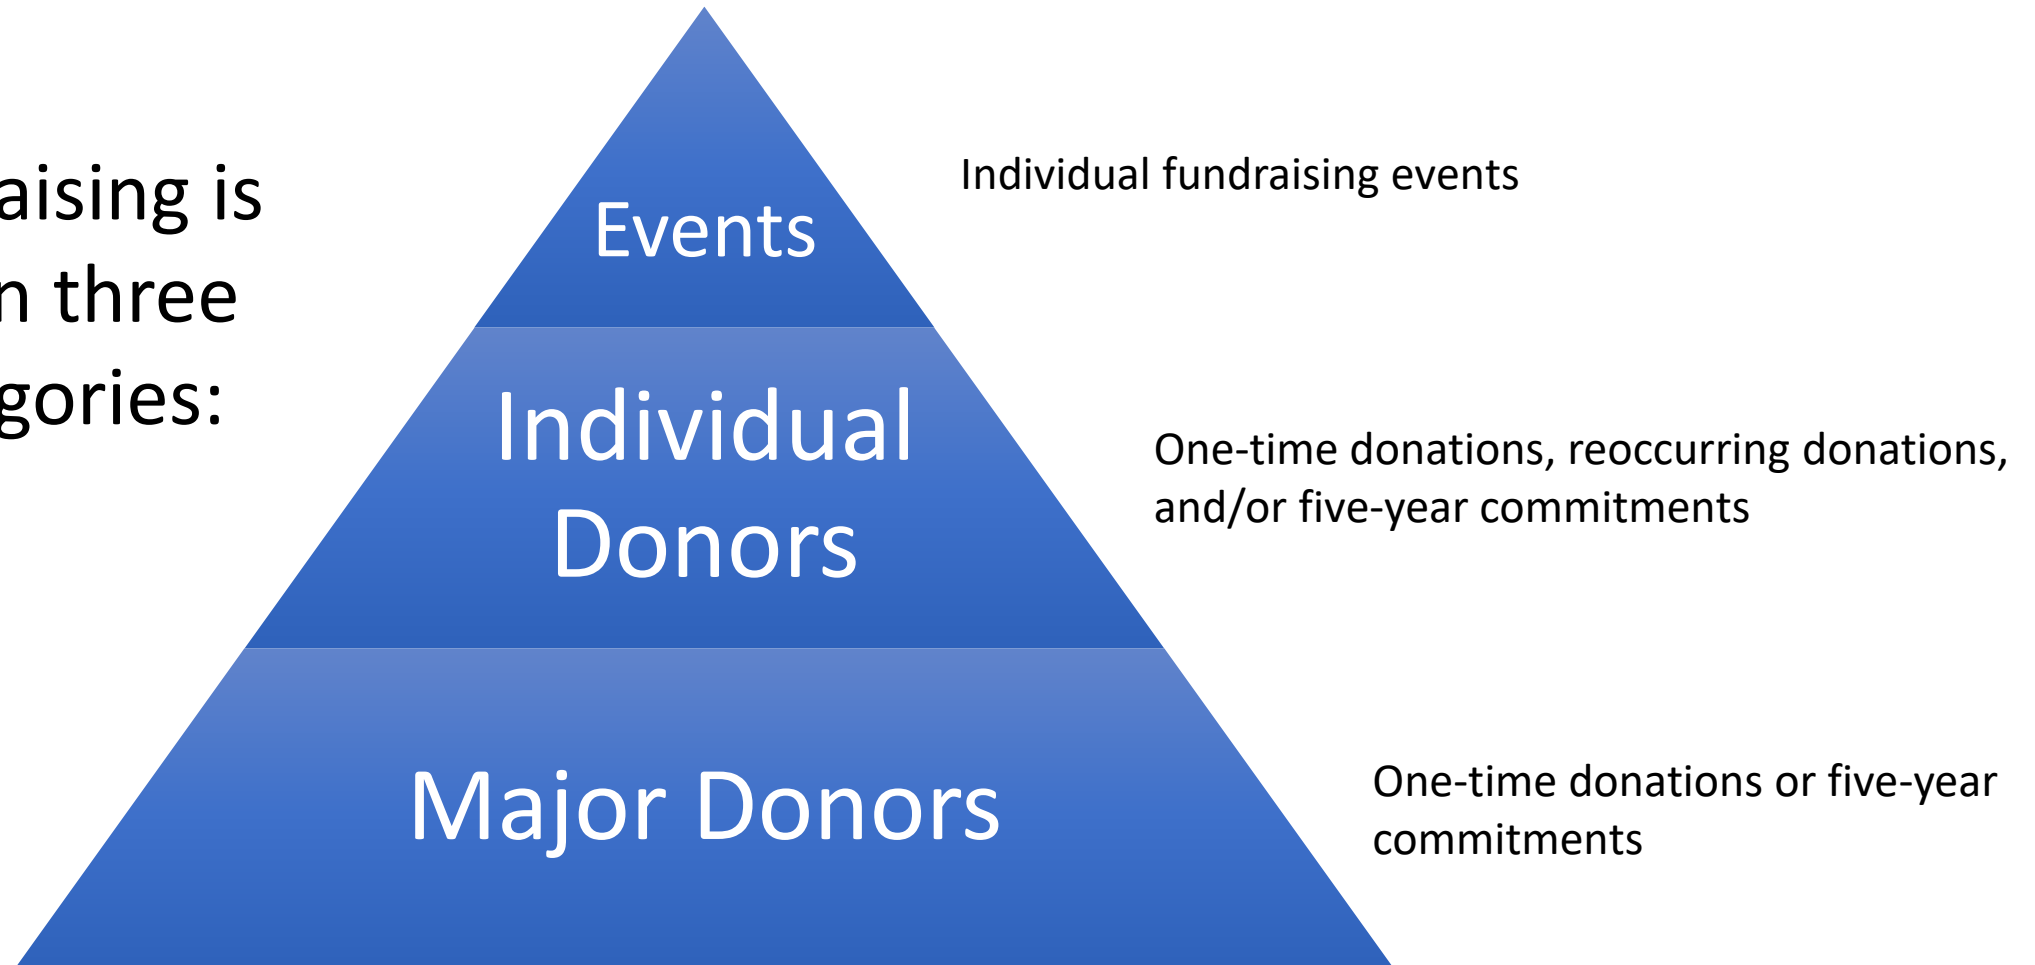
aising is
n three
gories:

Events

Individual fundraising events

Individual Donors

One-time donations, reoccurring donations, and/or five-year commitments

Major Donors

One-time donations or five-year commitments